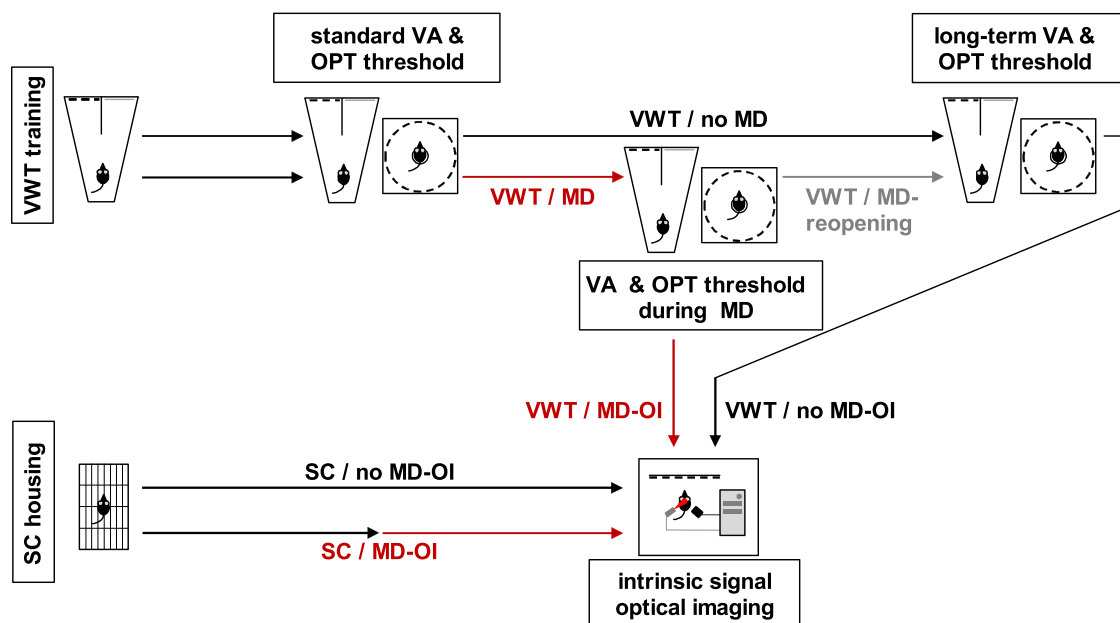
VWT training

standard VA & OPT threshold

long-term VA & OPT threshold

VWT / no MD

VWT / MD

VWT / MD-reopening

VA & OPT threshold during MD

VWT / MD-OI

VWT / no MD-OI

SC housing

SC / no MD-OI

SC / MD-OI

intrinsic signal optical imaging